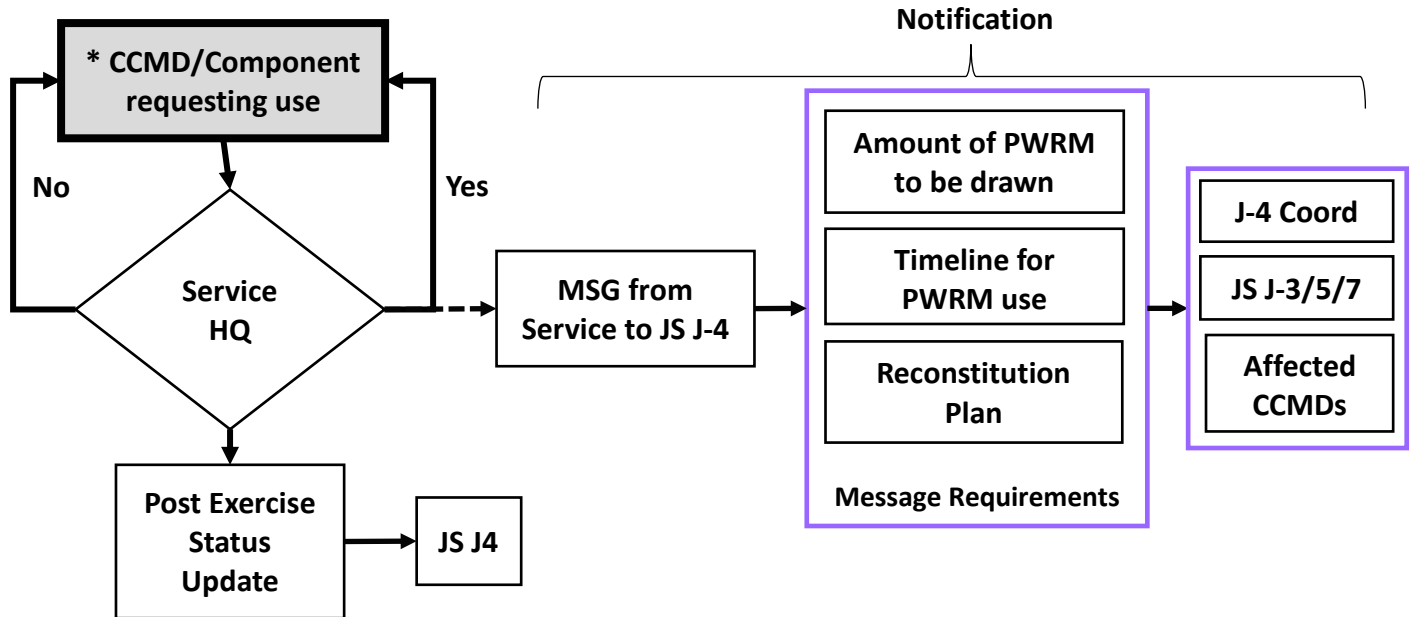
Notification

* CCMD/Component requesting use

No

Yes

Service HQ

MSG from Service to JS J-4

Amount of PWRM to be drawn

Timeline for PWRM use

Reconstitution Plan

Message Requirements

J-4 Coord

JS J-3/5/7

Affected CCMDs

Post Exercise Status Update

JS J4